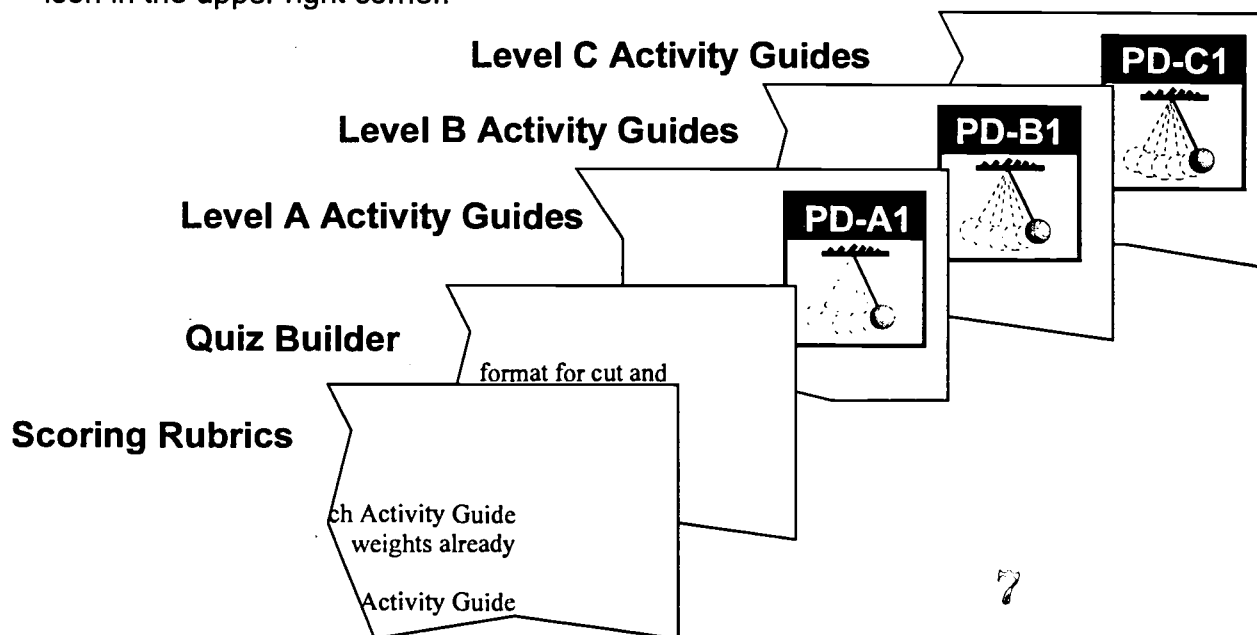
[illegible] in the upper right corner.

Level C Activity Guides

PD-C1

Level B Activity Guides

PD-B1

Level A Activity Guides

PD-A1

Quiz Builder

format for cut and

Scoring Rubrics

ch Activity Guide
weights already

Activity Guide

7